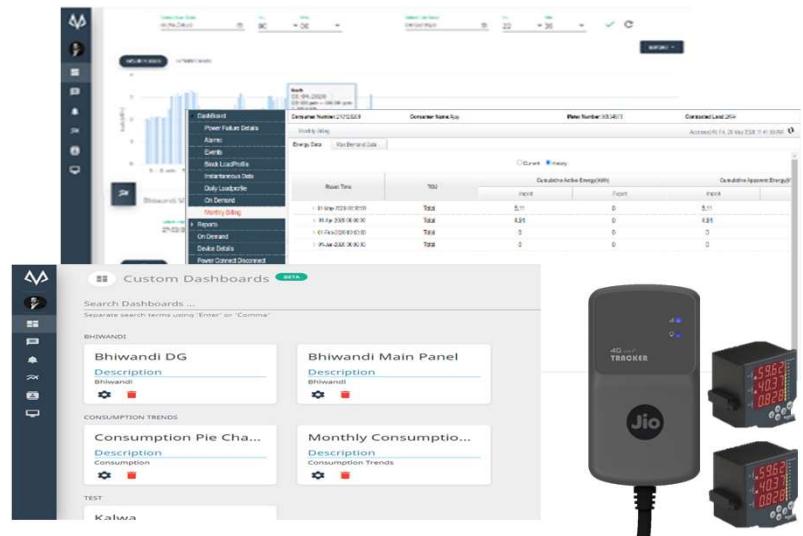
REPORT

Dashboard
Power Failure Details
Alarms
Events
Block LoadProfile
Instantaneous Data
Daily Loadprofile
On Demand
Monthly Billing
Reports
On Demand
Device Details
Power Connect Disconnect

Consumer Number
Consumer Name
Meter Number
Contracted Load

Monthly Billing

Energy Data
Max Demand Data

Current
History

| Read Time | TOU | Cumulative Active Energy(kWh) | | Cumulative Apparent Energy |
|---|---|---|---|---|
| | | Import | Export | Import |
| 01-May-2020 00:00:00 | Total | 5.11 | 0 | 5.11 |
| 01-Apr-2020 00:00:00 | Total | 4.81 | 0 | 4.81 |
| 01-Feb-2020 00:00:00 | Total | 0 | 0 | 0 |
| 01-Jan-2020 00:00:00 | Total | 0 | 0 | 0 |

Custom Dashboards BETA

Search Dashboards ...
Separate search terms using "Enter" or "Comma"

BHIWANDI

Bhiwandi DG
Description
Bhiwandi

Bhiwandi Main Panel
Description
Bhiwandi

CONSUMPTION TRENDS

Consumption Pie Cha...
Description
Consumption

Monthly Consumptio...
Description
Consumption Trends

TEST

Kalwa

4G TRACKER
Jio

596.2
403.7
0.828